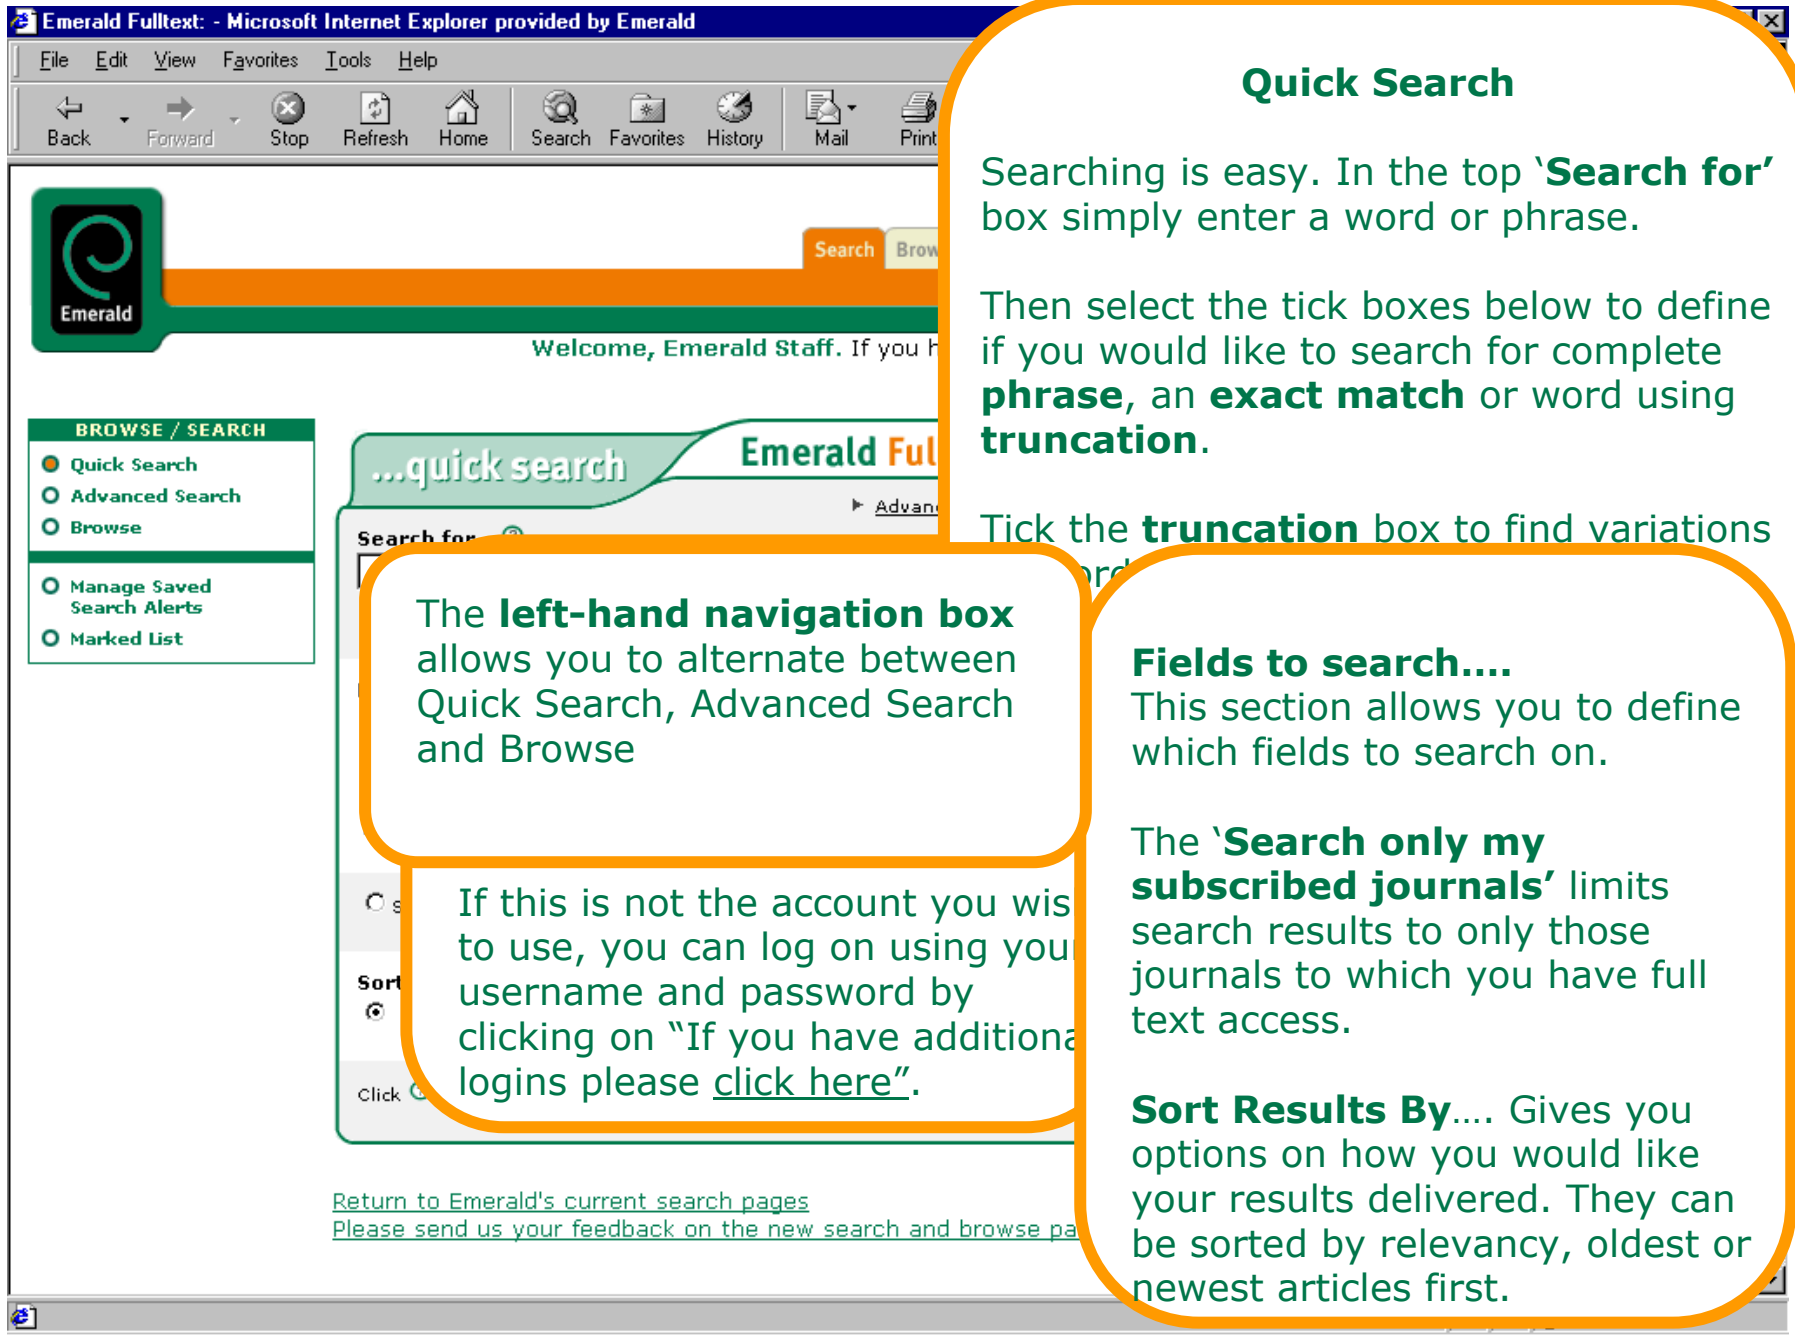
Emerald Fulltext: - Microsoft Internet Explorer provided by Emerald

File Edit View Favorites Tools Help

Back Forward Stop Refresh Home Search Favorites History Mail Print

Emerald

Search Brow

Welcome, Emerald Staff. If you h

BROWSE / SEARCH
Quick Search
Advanced Search
Browse

Manage Saved Search Alerts
Marked List

...quick search

Emerald Ful

Advan

Search for

Sort

Click

Return to Emerald's current search pages
Please send us your feedback on the new search and browse pa

Quick Search

Searching is easy. In the top '**Search for**' box simply enter a word or phrase.

Then select the tick boxes below to define if you would like to search for complete **phrase**, an **exact match** or word using **truncation**.

Tick the **truncation** box to find variations

The **left-hand navigation box** allows you to alternate between Quick Search, Advanced Search and Browse

If this is not the account you wis to use, you can log on using you username and password by clicking on "If you have additiona logins please click here".

**Fields to search….**
This section allows you to define which fields to search on.

The '**Search only my subscribed journals'** limits search results to only those journals to which you have full text access.

**Sort Results By**…. Gives you options on how you would like your results delivered. They can be sorted by relevancy, oldest or newest articles first.